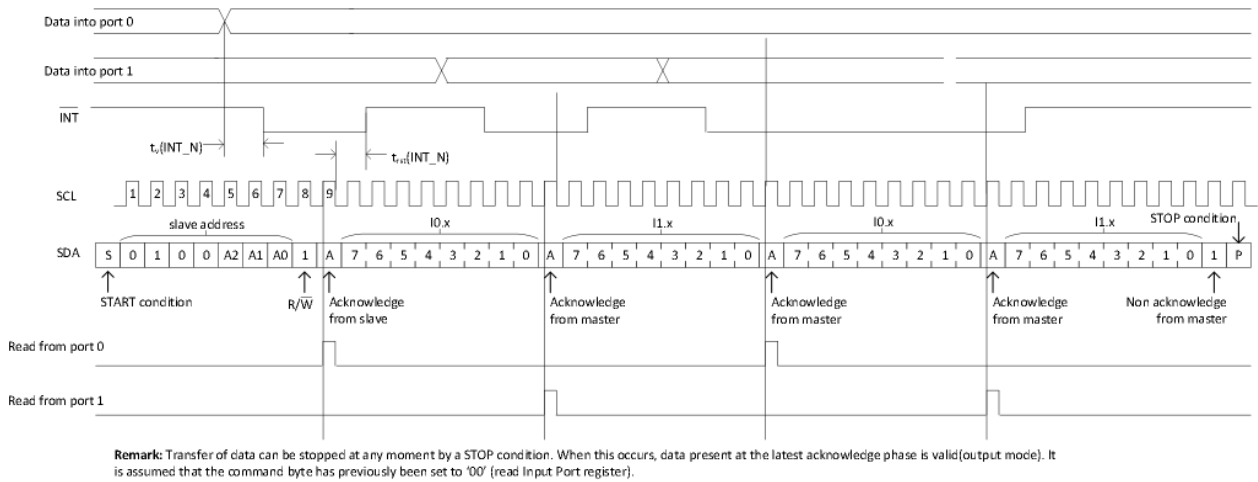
Data into port 0

Data into port 1

$\overline{INT}$

$t_v(INT\_N)$

$t_{rst}(INT\_N)$

SCL

1 2 3 4 5 6 7 8 9

slave address

I0.x

I1.x

I0.x

I1.x

STOP condition

SDA

S 0 1 0 0 A2 A1 A0 1 A 7 6 5 4 3 2 1 0 A 7 6 5 4 3 2 1 0 A 7 6 5 4 3 2 1 0 A 7 6 5 4 3 2 1 0 1 P

START condition

R/$\overline{W}$

Acknowledge from slave

Acknowledge from master

Acknowledge from master

Acknowledge from master

Non acknowledge from master

Read from port 0

Read from port 1

**Remark:** Transfer of data can be stopped at any moment by a STOP condition. When this occurs, data present at the latest acknowledge phase is valid(output mode). It is assumed that the command byte has previously been set to '00' (read Input Port register).